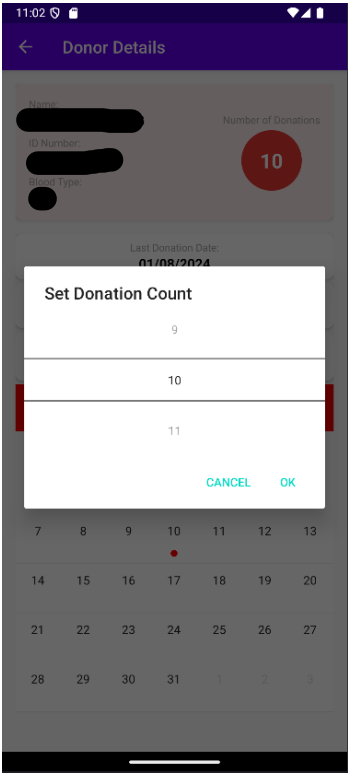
11:02

Donor Details

Name:
ID Number:
Blood Type:

Number of Donations
10

Last Donation Date
01/08/2024

Set Donation Count

9
10
11

CANCEL OK

| 7 | 8 | 9 | 10 | 11 | 12 | 13 |
|---|---|---|---|---|---|---|
| 14 | 15 | 16 | 17 | 18 | 19 | 20 |
| 21 | 22 | 23 | 24 | 25 | 26 | 27 |
| 28 | 29 | 30 | 31 | 1 | 2 | 3 |